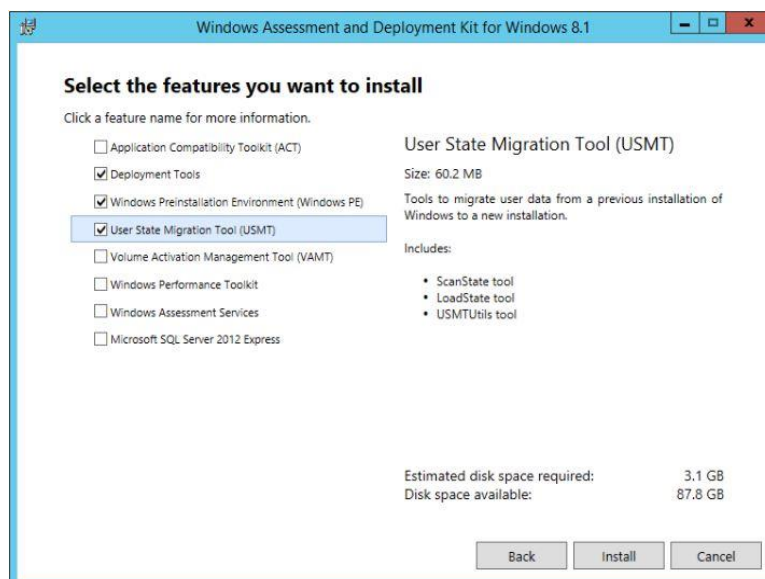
Windows Assessment and Deployment Kit for Windows 8.1

Select the features you want to install

Click a feature name for more information.

Application Compatibility Toolkit (ACT)
Deployment Tools
Windows Preinstallation Environment (Windows PE)
User State Migration Tool (USMT)
Volume Activation Management Tool (VAMT)
Windows Performance Toolkit
Windows Assessment Services
Microsoft SQL Server 2012 Express

User State Migration Tool (USMT)

Size: 60.2 MB

Tools to migrate user data from a previous installation of Windows to a new installation.

Includes:

- ScanState tool
- LoadState tool
- USMTUtils tool

Estimated disk space required: 3.1 GB
Disk space available: 87.8 GB

Back Install Cancel